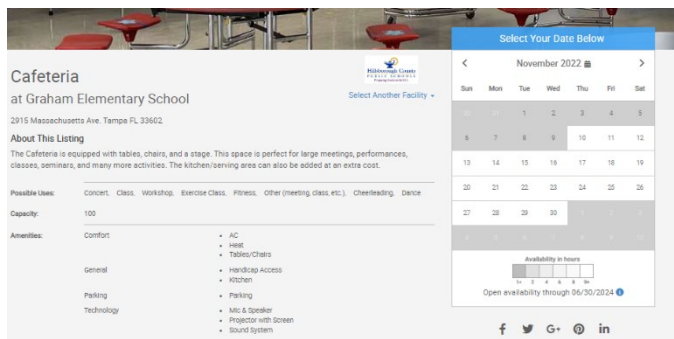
Cafeteria

at Graham Elementary School

Hillsborough County PUBLIC SCHOOLS

Select Another Facility ▾

2915 Massachusetts Ave. Tampa FL 33602

About This Listing

The Cafeteria is equipped with tables, chairs, and a stage. This space is perfect for large meetings, performances, classes, seminars, and many more activities. The kitchen/serving area can also be added at an extra cost.

| | | |
|---|---|---|
| Possible Uses: | Concert, Class, Workshop, Exercise Class, Fitness, Other (meeting, class, etc.), Cheerleading, Dance | |
| Capacity: | 100 | |
| Amenities: | Comfort | • AC • Heat • Tables/Chairs |
| | General | • Handicap Access • Kitchen |
| | Parking | • Parking |
| | Technology | • Mic & Speaker • Projector with Screen • Sound System |

Select Your Date Below

‹ November 2022 ›

| Sun | Mon | Tue | Wed | Thu | Fri | Sat |
|---|---|---|---|---|---|---|
| 30 | 31 | 1 | 2 | 3 | 4 | 5 |
| 6 | 7 | 8 | 9 | 10 | 11 | 12 |
| 13 | 14 | 15 | 16 | 17 | 18 | 19 |
| 20 | 21 | 22 | 23 | 24 | 25 | 26 |
| 27 | 28 | 29 | 30 | 1 | 2 | 3 |
| 4 | 5 | 6 | 7 | 8 | 9 | 10 |

Availability in hours

1+ 2 4 6 8+

Open availability through 06/30/2024